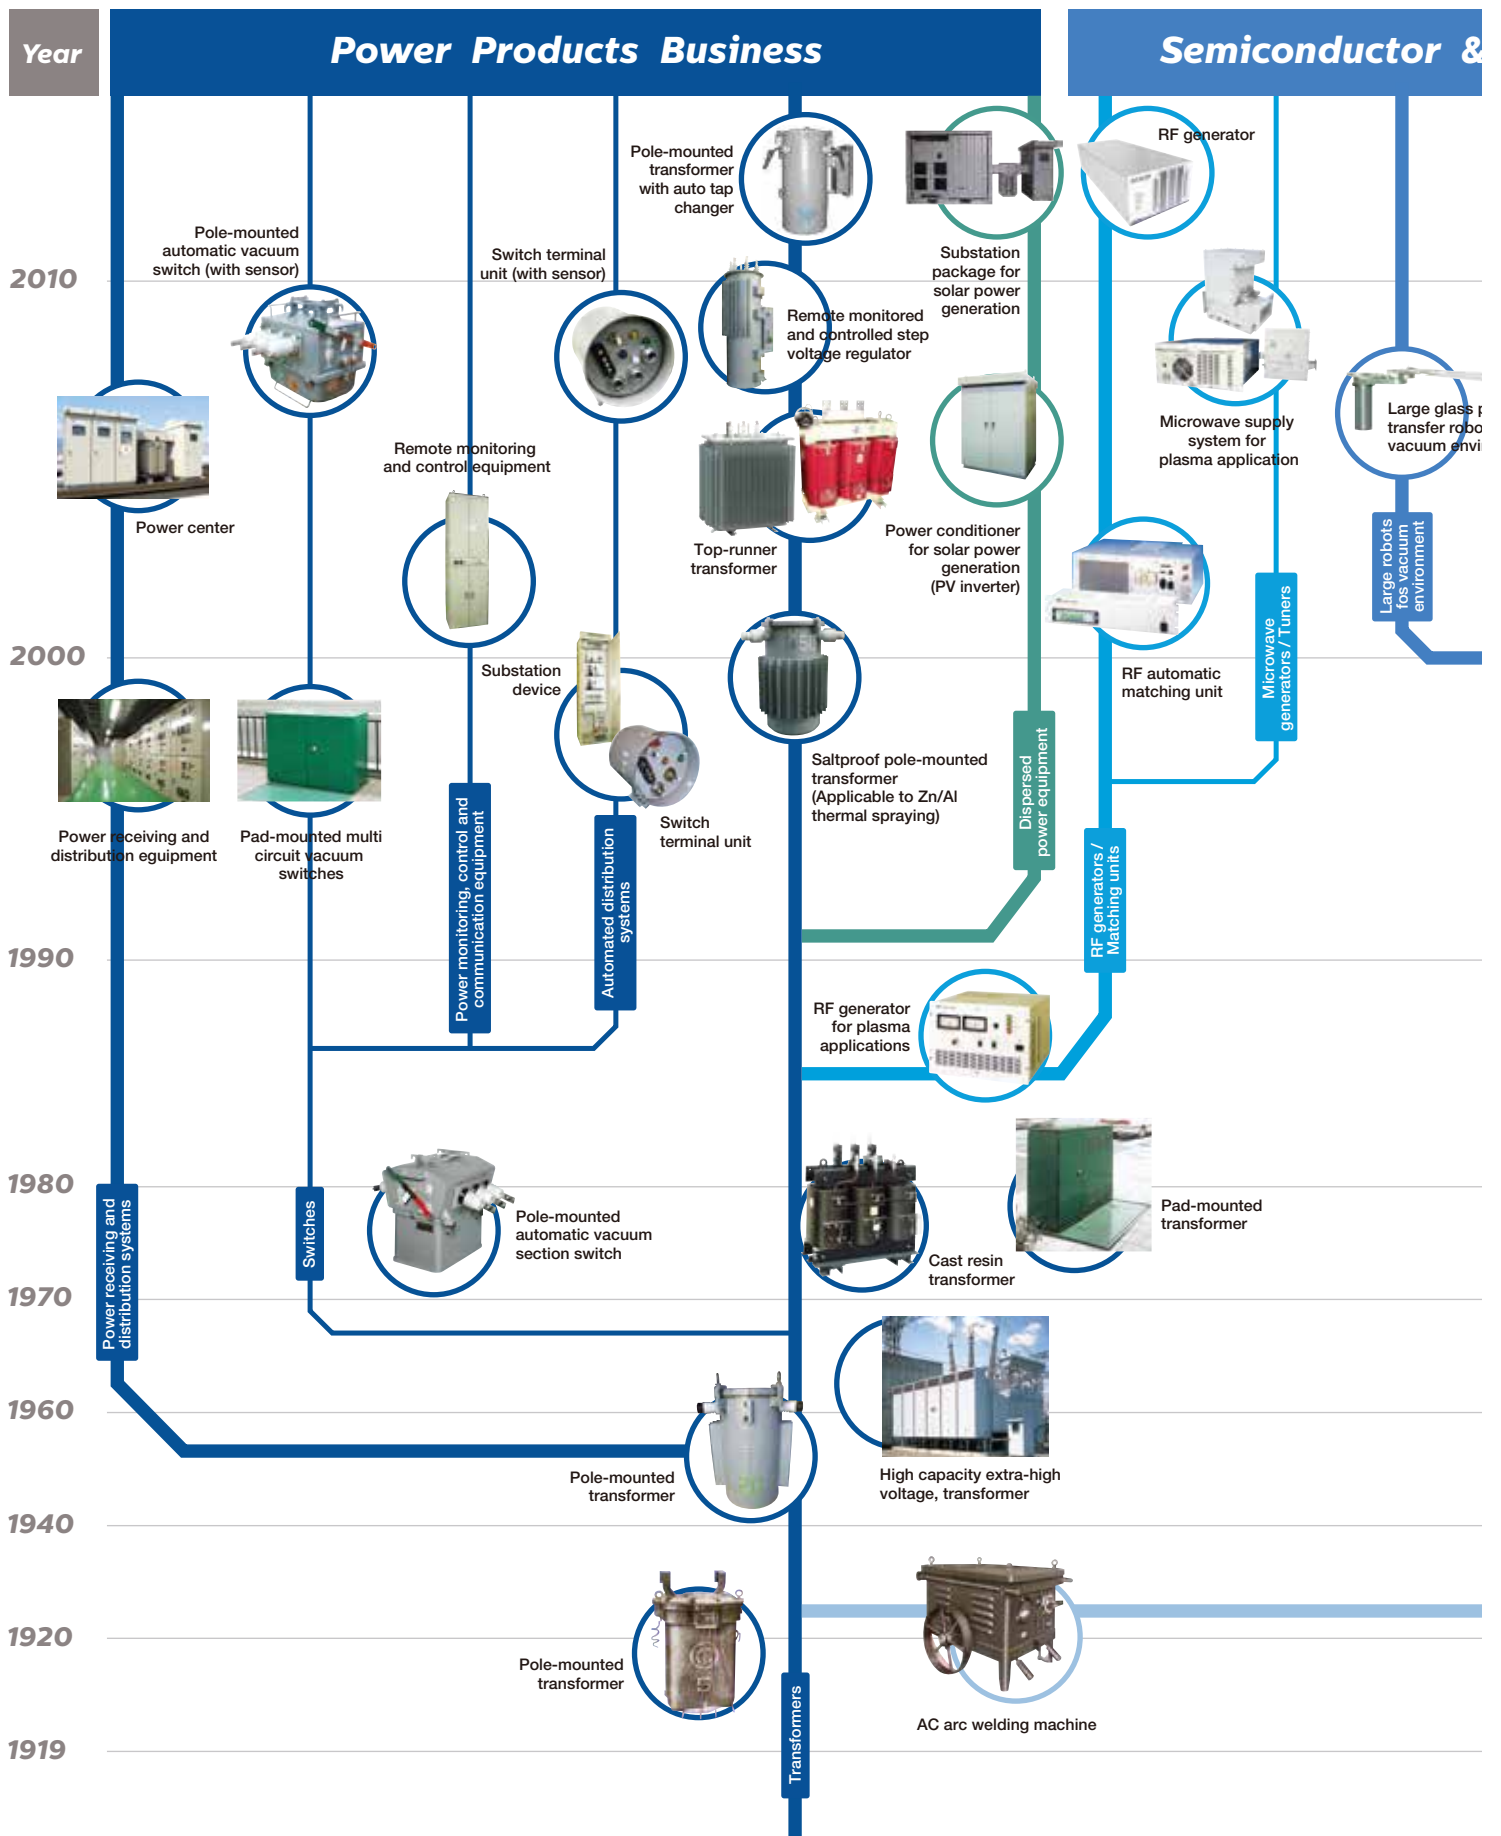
Year

Power Products Business

Semiconductor &

2010

2000

1990

1980

1970

1960

1940

1920

1919

Pole-mounted transformer with auto tap changer

Substation package for solar power generation

RF generator

Pole-mounted automatic vacuum switch (with sensor)

Switch terminal unit (with sensor)

Remote monitored and controlled step voltage regulator

Microwave supply system for plasma application

Large glass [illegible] transfer robo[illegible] vacuum envi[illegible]

Power center

Remote monitoring and control equipment

Top-runner transformer

Power conditioner for solar power generation (PV inverter)

Large robots fos vacuum environment

RF automatic matching unit

Microwave generators / Tuners

Substation device

Power receiving and distribution equipment

Pad-mounted multi circuit vacuum switches

Switch terminal unit

Saltproof pole-mounted transformer (Applicable to Zn/Al thermal spraying)

Dispersed power equipment

Power monitoring, control and communication equipment

Automated distribution systems

RF generators / Matching units

RF generator for plasma applications

Pole-mounted automatic vacuum section switch

Cast resin transformer

Pad-mounted transformer

Power receiving and distribution systems

Switches

Pole-mounted transformer

High capacity extra-high voltage, transformer

Pole-mounted transformer

AC arc welding machine

Transformers